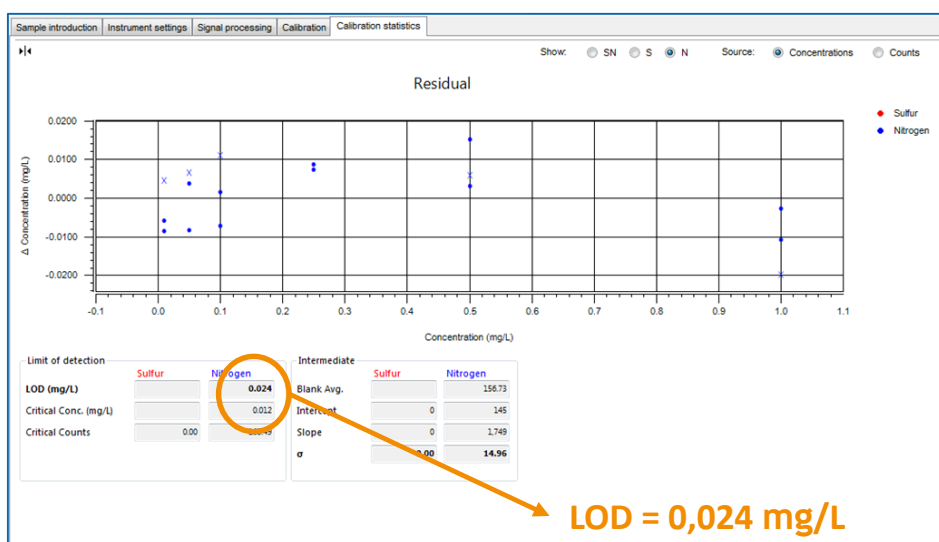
Sample introduction | Instrument settings | Signal processing | Calibration | Calibration statistics

Show: SN S N Source: Concentrations Counts

Residual

Sulfur
Nitrogen

0.0200
0.0100
0.0000
-0.0100
-0.0200

Δ Concentration (mg/L)

-0.1 0.0 0.1 0.2 0.3 0.4 0.5 0.6 0.7 0.8 0.9 1.0 1.1

Concentration (mg/L)

Limit of detection

| | Sulfur | Nitrogen |
|---|---|---|
| LOD (mg/L) | | 0.024 |
| Critical Conc. (mg/L) | | 0.012 |
| Critical Counts | 0.00 | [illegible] |

Intermediate

| | Sulfur | Nitrogen |
|---|---|---|
| Blank Avg. | | 156.73 |
| Intercept | 0 | 145 |
| Slope | 0 | 1.749 |
| σ | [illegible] | 14.96 |

LOD = 0,024 mg/L